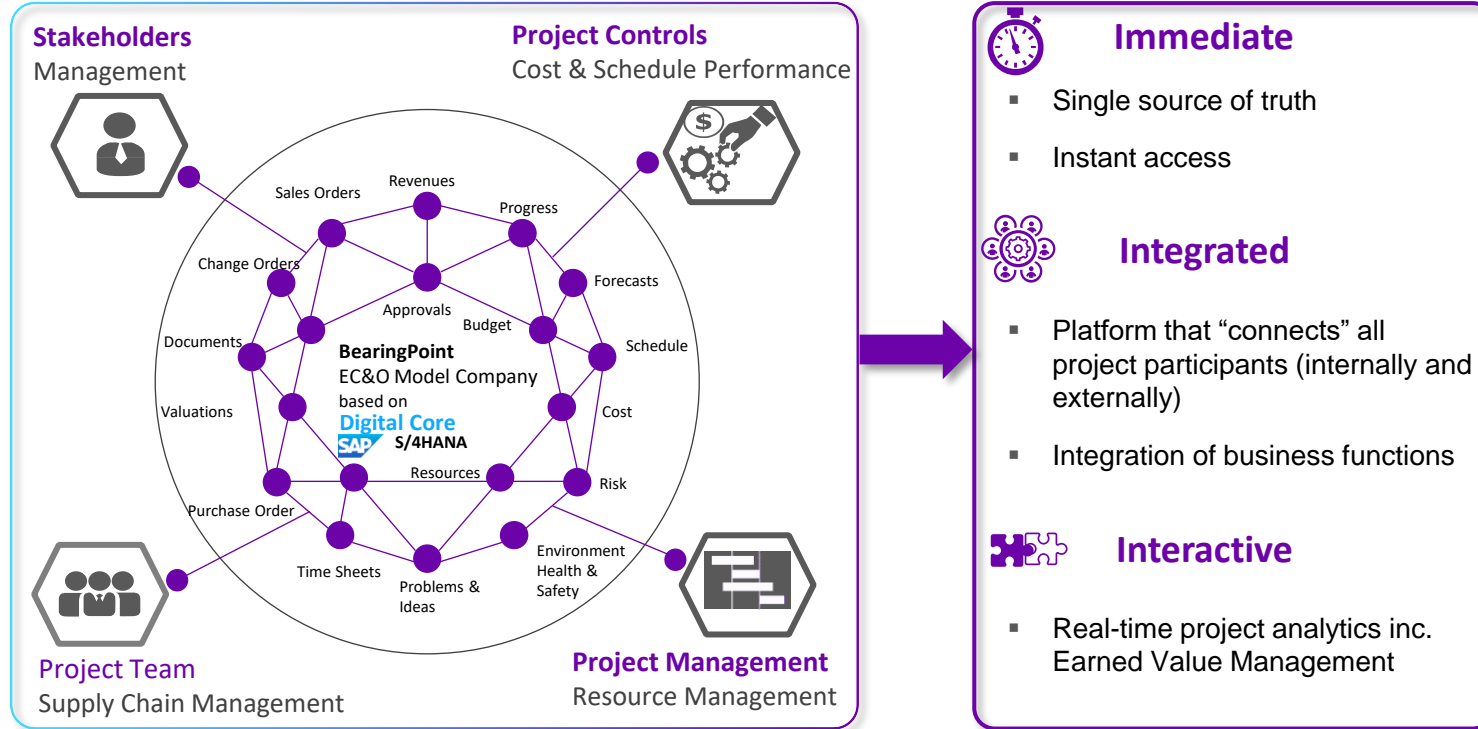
**Stakeholders**
Management

**Project Controls**
Cost & Schedule Performance

$

Sales Orders
Revenues
Progress
Change Orders
Forecasts
Approvals
Budget
Documents
Schedule
Valuations
Cost
Resources
Risk
Purchase Order
Time Sheets
Problems & Ideas
Environment Health & Safety

**BearingPoint**
EC&O Model Company
based on
**Digital Core**
SAP **S/4HANA**

Project Team
Supply Chain Management

**Project Management**
Resource Management

**Immediate**
▪ Single source of truth
▪ Instant access

**Integrated**
▪ Platform that “connects” all project participants (internally and externally)
▪ Integration of business functions

**Interactive**
▪ Real-time project analytics inc. Earned Value Management